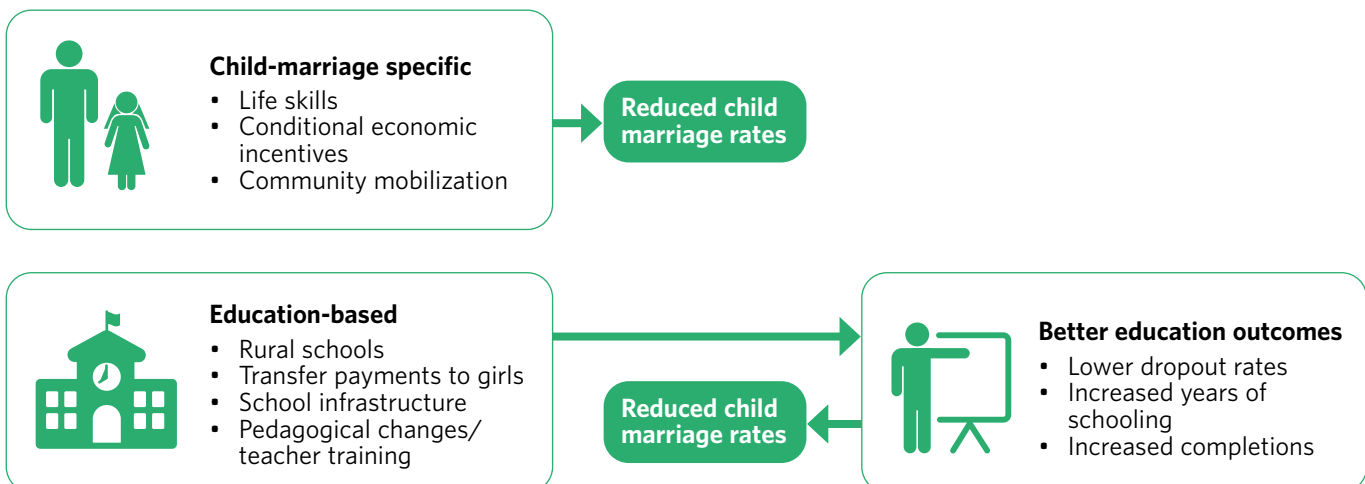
**Child-marriage specific**
- Life skills
- Conditional economic incentives
- Community mobilization

Reduced child marriage rates

**Education-based**
- Rural schools
- Transfer payments to girls
- School infrastructure
- Pedagogical changes/ teacher training

**Better education outcomes**
- Lower dropout rates
- Increased years of schooling
- Increased completions

Reduced child marriage rates